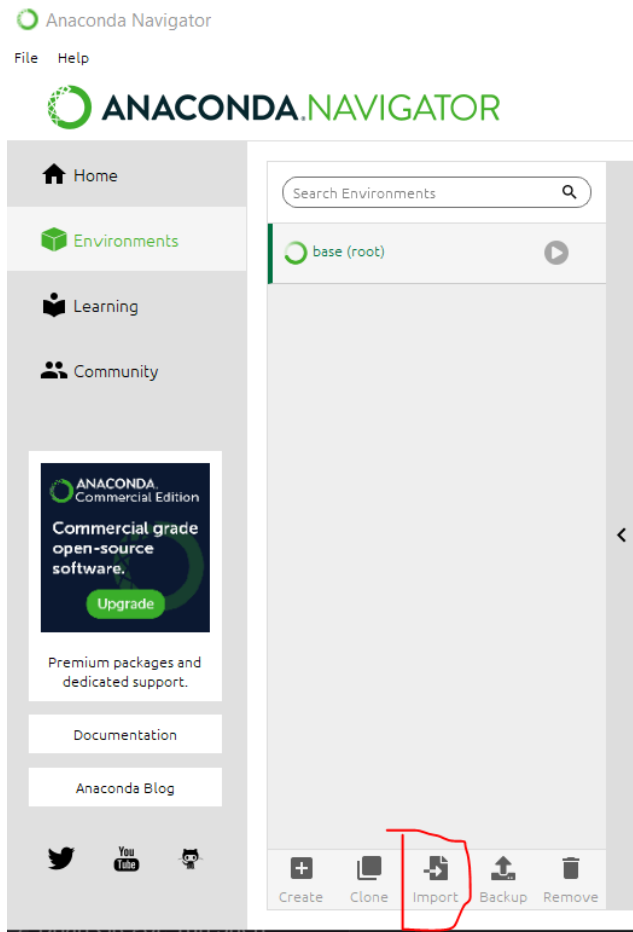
Anaconda Navigator

File Help

ANACONDA.NAVIGATOR

Home

Environments

Learning

Community

ANACONDA. Commercial Edition

Commercial grade open-source software.

Upgrade

Premium packages and dedicated support.

Documentation

Anaconda Blog

You Tube

Search Environments

base (root)

Create Clone Import Backup Remove